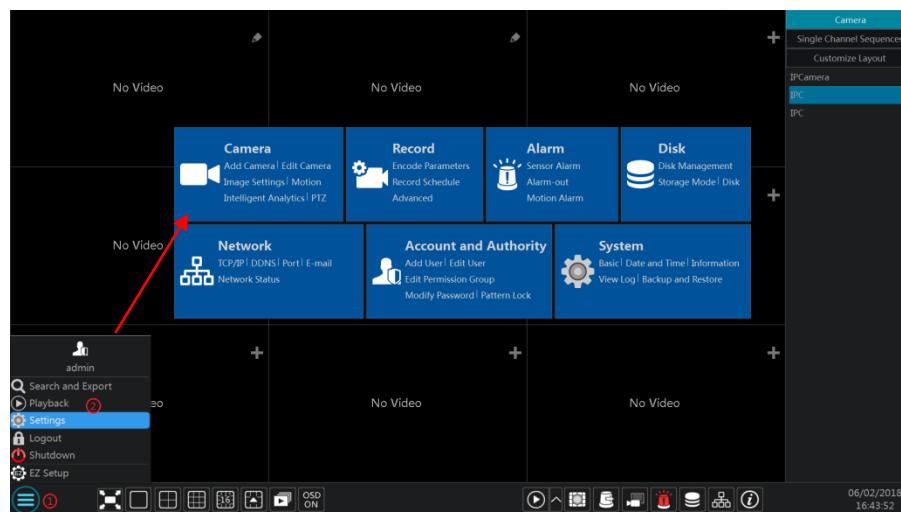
No Video

No Video

No Video

No Video

No Video

No Video

deo

Camera
Add Camera | Edit Camera
Image Settings | Motion
Intelligent Analytics | PTZ

Record
Encode Parameters
Record Schedule
Advanced

Alarm
Sensor Alarm
Alarm-out
Motion Alarm

Disk
Disk Management
Storage Mode | Disk

Network
TCP/IP | DDNS | Port | E-mail
Network Status

Account and Authority
Add User | Edit User
Edit Permission Group
Modify Password | Pattern Lock

System
Basic | Date and Time | Information
View Log | Backup and Restore

admin
Search and Export
Playback
Settings
Logout
Shutdown
EZ Setup

①
②

Camera
Single Channel Sequence
Customize Layout
IPCamera
IPC
IPC

OSD ON

06/02/2018
16:43:52